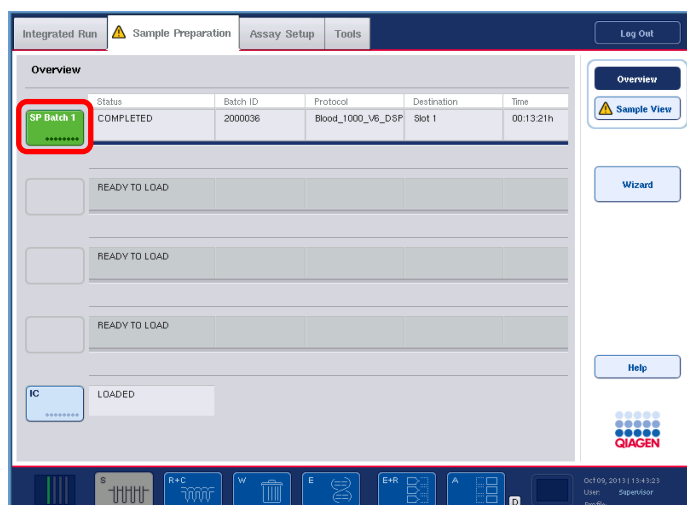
Integrated Run
Sample Preparation
Assay Setup
Tools
Log Out

Overview

Overview
Sample View

| | Status | Batch ID | Protocol | Destination | Time |
|---|---|---|---|---|---|
| SP Batch 1 | COMPLETED | 2000036 | Blood_1000_V6_DSP | Slot 1 | 00:13:21h |

READY TO LOAD

READY TO LOAD

READY TO LOAD

IC
LOADED

Wizard

Help

QIAGEN

S
R+C
W
E
E+R
A
D

Oct 09, 2013 | 13:43:23
User: Supervisor
Profile: